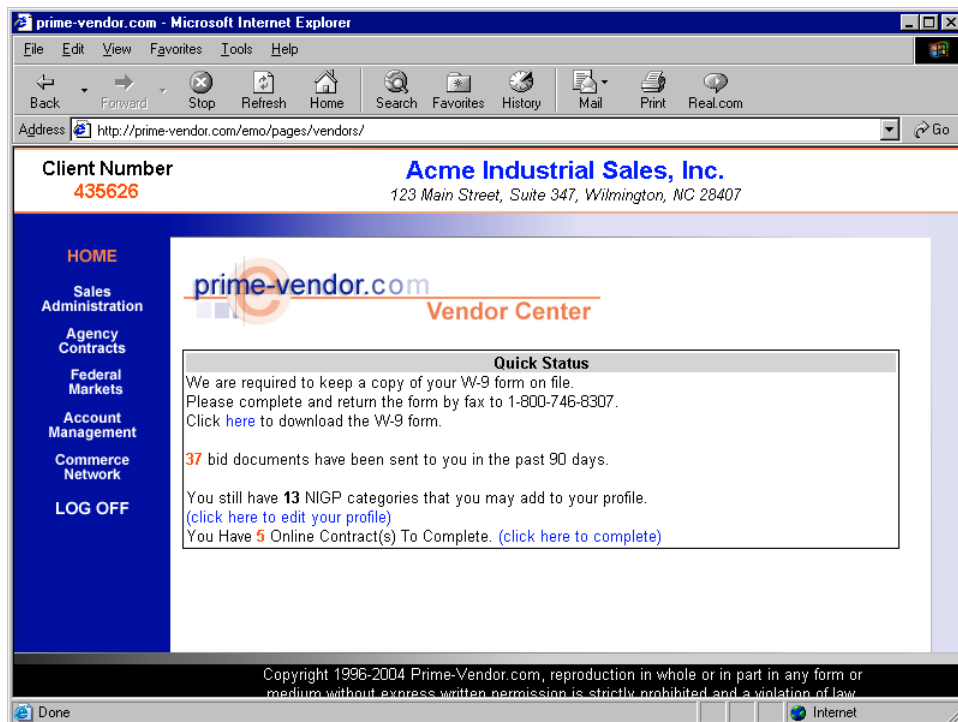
prime-vendor.com - Microsoft Internet Explorer

File Edit View Favorites Tools Help

Back Forward Stop Refresh Home Search Favorites History Mail Print Real.com

Address http://prime-vendor.com/emo/pages/vendors/ Go

Client Number
435626

Acme Industrial Sales, Inc.
123 Main Street, Suite 347, Wilmington, NC 28407

HOME

Sales Administration

Agency Contracts

Federal Markets

Account Management

Commerce Network

LOG OFF

prime-vendor.com
Vendor Center

Quick Status

We are required to keep a copy of your W-9 form on file.
Please complete and return the form by fax to 1-800-746-8307.
Click here to download the W-9 form.

37 bid documents have been sent to you in the past 90 days.

You still have 13 NIGP categories that you may add to your profile.
(click here to edit your profile)
You Have 5 Online Contract(s) To Complete. (click here to complete)

Copyright 1996-2004 Prime-Vendor.com, reproduction in whole or in part in any form or medium without express written permission is strictly prohibited and a violation of law.

Done

Internet